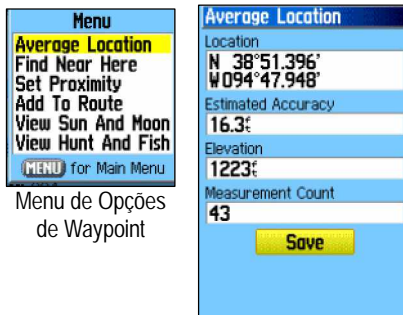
Menu
Average Location
Find Near Here
Set Proximity
Add To Route
View Sun And Moon
View Hunt And Fish
MENU for Main Menu

Menu de Opções de Waypoint

Average Location
Location
N 38°51.396'
W094°47.948'
Estimated Accuracy
16.3ft
Elevation
1223ft
Measurement Count
43
Save